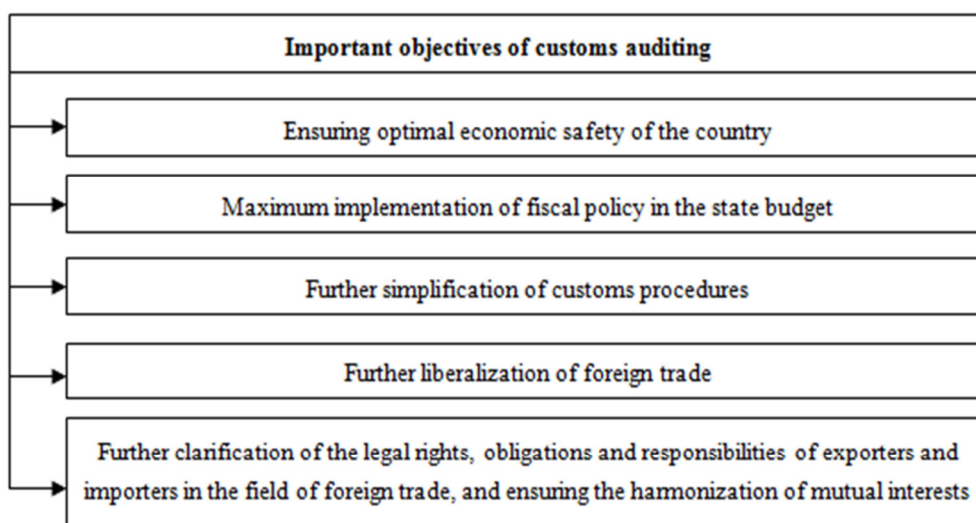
Important objectives of customs auditing

Ensuring optimal economic safety of the country

Maximum implementation of fiscal policy in the state budget

Further simplification of customs procedures

Further liberalization of foreign trade

Further clarification of the legal rights, obligations and responsibilities of exporters and importers in the field of foreign trade, and ensuring the harmonization of mutual interests